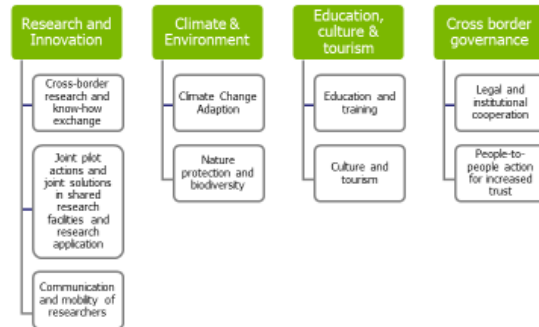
Research and Innovation

Cross-border research and know-how exchange

Joint pilot actions and joint solutions in shared research facilities and research application

Communication and mobility of researchers

Climate & Environment

Climate Change Adaption

Nature protection and biodiversity

Education, culture & tourism

Education and training

Culture and tourism

Cross border governance

Legal and institutional cooperation

People-to-people action for increased trust